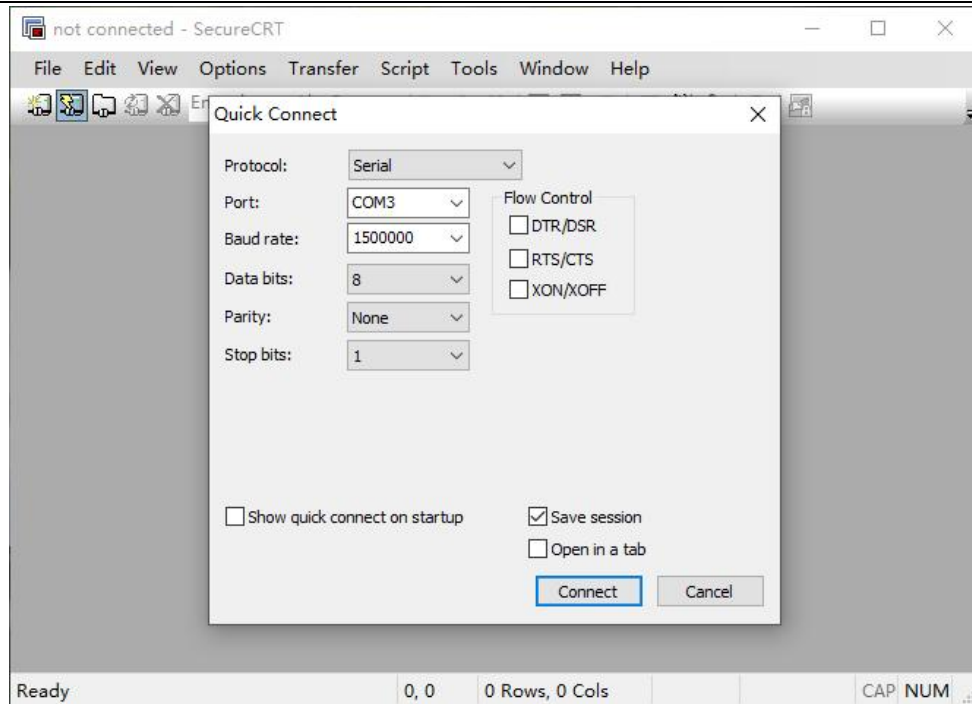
not connected - SecureCRT

File Edit View Options Transfer Script Tools Window Help

Quick Connect

Protocol: Serial

Port: COM3

Baud rate: 1500000

Data bits: 8

Parity: None

Stop bits: 1

Flow Control

DTR/DSR

RTS/CTS

XON/XOFF

Show quick connect on startup

Save session

Open in a tab

Connect Cancel

Ready 0, 0 0 Rows, 0 Cols CAP NUM